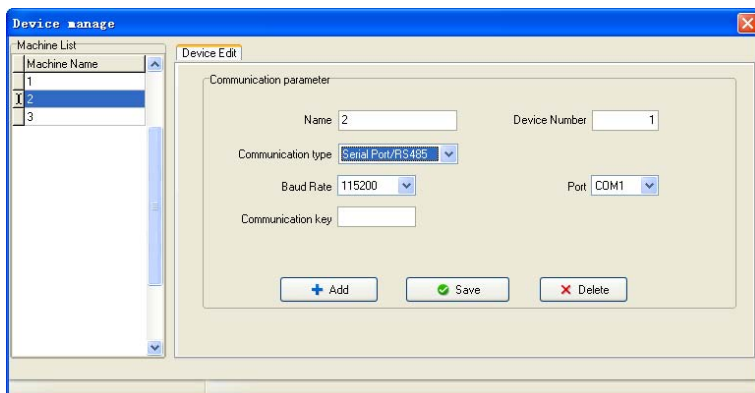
Device manage

Machine List

| Machine Name |
|---|
| 1 |
| 2 |
| 3 |

Device Edit

Communication parameter

Name 2

Device Number 1

Communication type Serial Port/RS485

Baud Rate 115200

Port COM1

Communication key

Add

Save

Delete